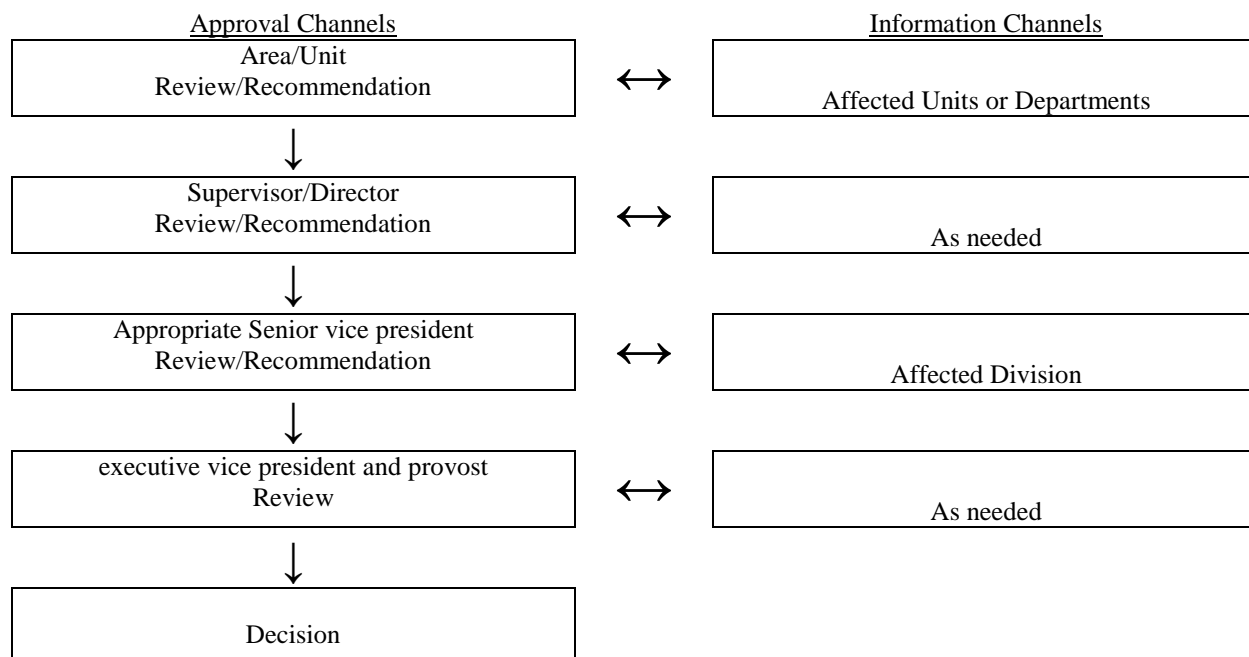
Approval Channels

Area/Unit
Review/Recommendation

Supervisor/Director
Review/Recommendation

Appropriate Senior vice president
Review/Recommendation

executive vice president and provost
Review

Decision

Information Channels

Affected Units or Departments

As needed

Affected Division

As needed